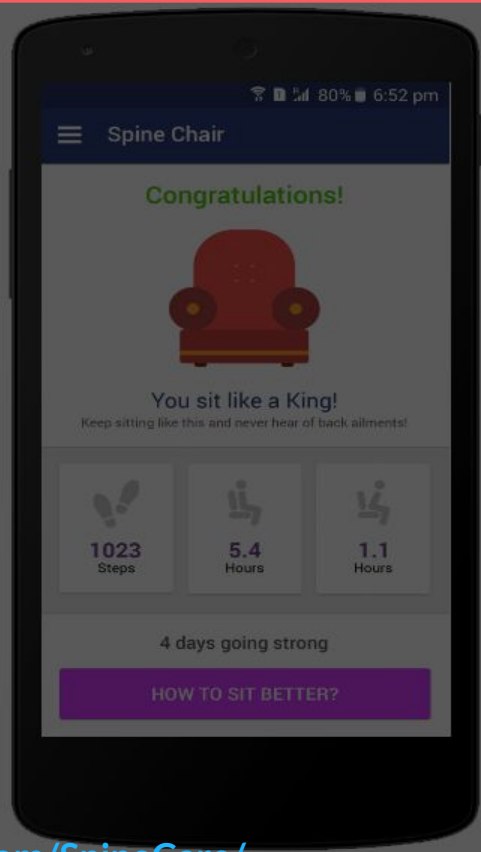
80% 6:52 pm

Spine Chair

Congratulations!

You sit like a King!

Keep sitting like this and never hear of back ailments!

1023
Steps

5.4
Hours

1.1
Hours

4 days going strong

HOW TO SIT BETTER?

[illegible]/SpineCare/